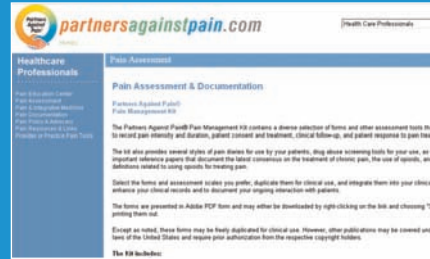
Partners Against Pain

partnersagainstpain.com

Health Care Professionals

Healthcare Professionals

Pain Education Center
Pain Assessment
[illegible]
Pain Documentation
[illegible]
Pain Resources & Links
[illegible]

Pain Assessment

Pain Assessment & Documentation

Partners Against Pain®
Pain Management Kit

The Partners Against Pain® Pain Management Kit contains a diverse selection of forms and other assessment tools th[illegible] to record pain intensity and duration, patient consent and treatment, clinical follow-up, and patient response to pain trea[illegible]

The kit also provides several styles of pain diaries for use by your patients, drug abuse screening tools for your use, as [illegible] important reference papers that document the latest consensus on the treatment of chronic pain, the use of opioids, an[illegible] definitions related to using opioids for treating pain.

Select the forms and assessment scales you prefer, duplicate them for clinical use, and integrate them into your clinica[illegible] enhance pain clinical records and to document your ongoing interaction with patients.

The forms are presented in Adobe PDF form and may either be downloaded by right-clicking on the link and choosing "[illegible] printing them out.

Except as noted, these forms may be freely duplicated for clinical use. However, other publications may be covered und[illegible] laws of the United States and require prior authorization from the respective copyright holders.

The Kit includes: